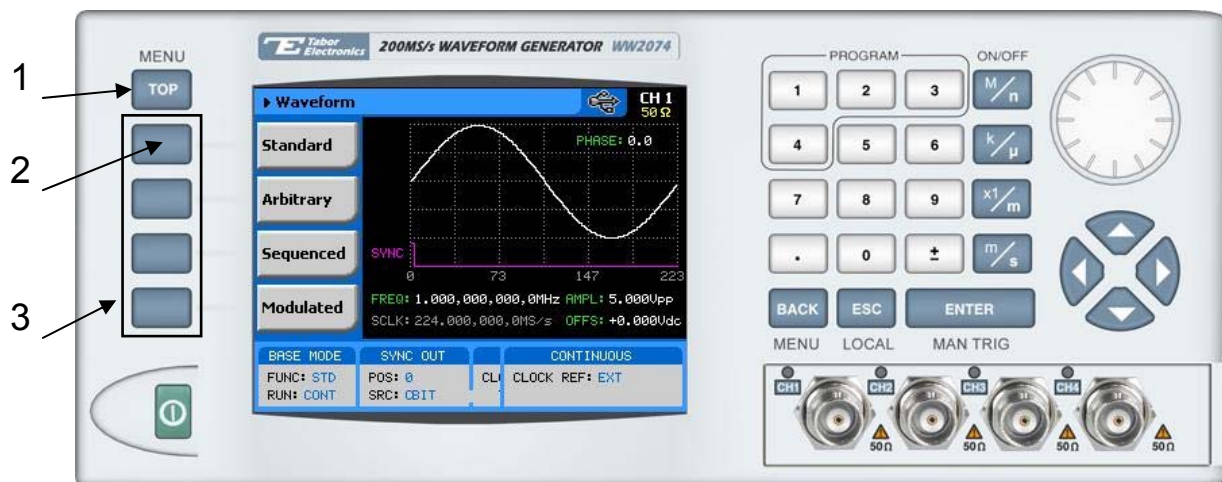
MENU

TOP

1

2

3

Tabor Electronics 200MS/s WAVEFORM GENERATOR WW2074

▸ Waveform

CH 1
50 Ω

Standard

Arbitrary

Sequenced

Modulated

PHASE: 0.0

SYNC

0 73 147 223

FREQ: 1.000,000,000,0MHz AMPL: 5.000Vpp

SCLK: 224.000,000,0MS/s OFFS: +0.000Vdc

BASE MODE
FUNC: STD
RUN: CONT

SYNC OUT
POS: 0
SRC: CBIT

CL

CONTINUOUS
CLOCK REF: EXT

PROGRAM

ON/OFF

1 2 3 M/n

4 5 6 k/μ

7 8 9 x1/m

. 0 ± m/s

BACK ESC ENTER

MENU LOCAL MAN TRIG

CH1 CH2 CH3 CH4

50Ω 50Ω 50Ω 50Ω